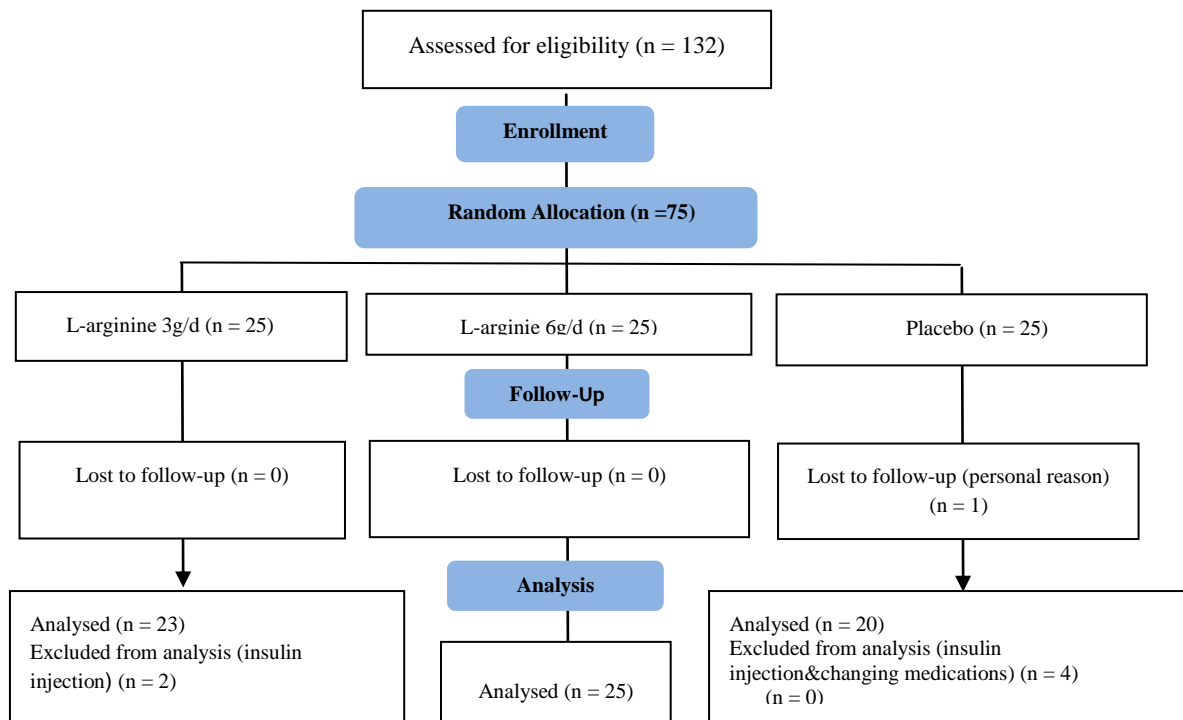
Assessed for eligibility (n = 132)

Enrollment

Random Allocation (n =75)

L-arginine 3g/d (n = 25)

L-arginie 6g/d (n = 25)

Placebo (n = 25)

Follow-Up

Lost to follow-up (n = 0)

Lost to follow-up (n = 0)

Lost to follow-up (personal reason) (n = 1)

Analysis

Analysed (n = 23)
Excluded from analysis (insulin injection) (n = 2)

Analysed (n = 25)

Analysed (n = 20)
Excluded from analysis (insulin injection&changing medications) (n = 4)
(n = 0)